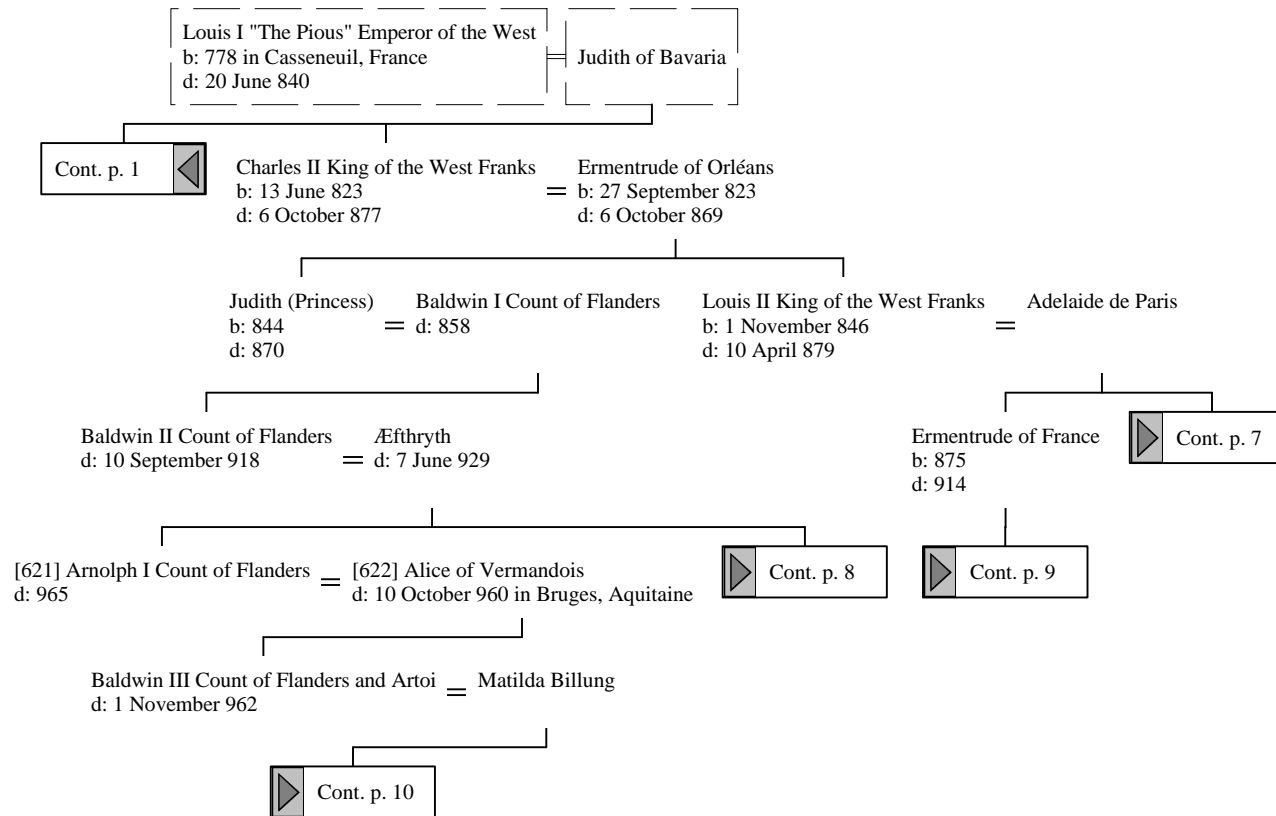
Louis I "The Pious" Emperor of the West
b: 778 in Casseneuil, France
d: 20 June 840

Judith of Bavaria

Cont. p. 1

Charles II King of the West Franks
b: 13 June 823
d: 6 October 877

Ermentrude of Orléans
b: 27 September 823
d: 6 October 869

Judith (Princess)
b: 844
d: 870

Baldwin I Count of Flanders
d: 858

Louis II King of the West Franks
b: 1 November 846
d: 10 April 879

Adelaide de Paris

Baldwin II Count of Flanders
d: 10 September 918

Æfthryth
d: 7 June 929

Ermentrude of France
b: 875
d: 914

Cont. p. 7

[621] Arnolph I Count of Flanders
d: 965

[622] Alice of Vermandois
d: 10 October 960 in Bruges, Aquitaine

Cont. p. 8

Cont. p. 9

Baldwin III Count of Flanders and Artoi
d: 1 November 962

Matilda Billung

Cont. p. 10